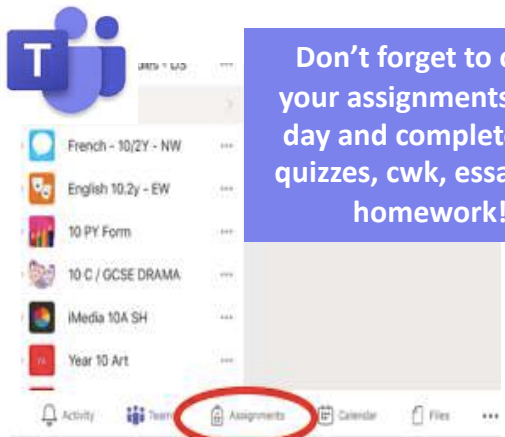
T

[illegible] - DS

French - 10/2Y - NW

English 10.2y - EW

10 PY Form

10 C / GCSE DRAMA

iMedia 10A SH

Year 10 Art

Don't forget to c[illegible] your assignments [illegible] day and complete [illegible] quizzes, cwk, essa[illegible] homework!

Activity Team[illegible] Assignments Calendar Files ...